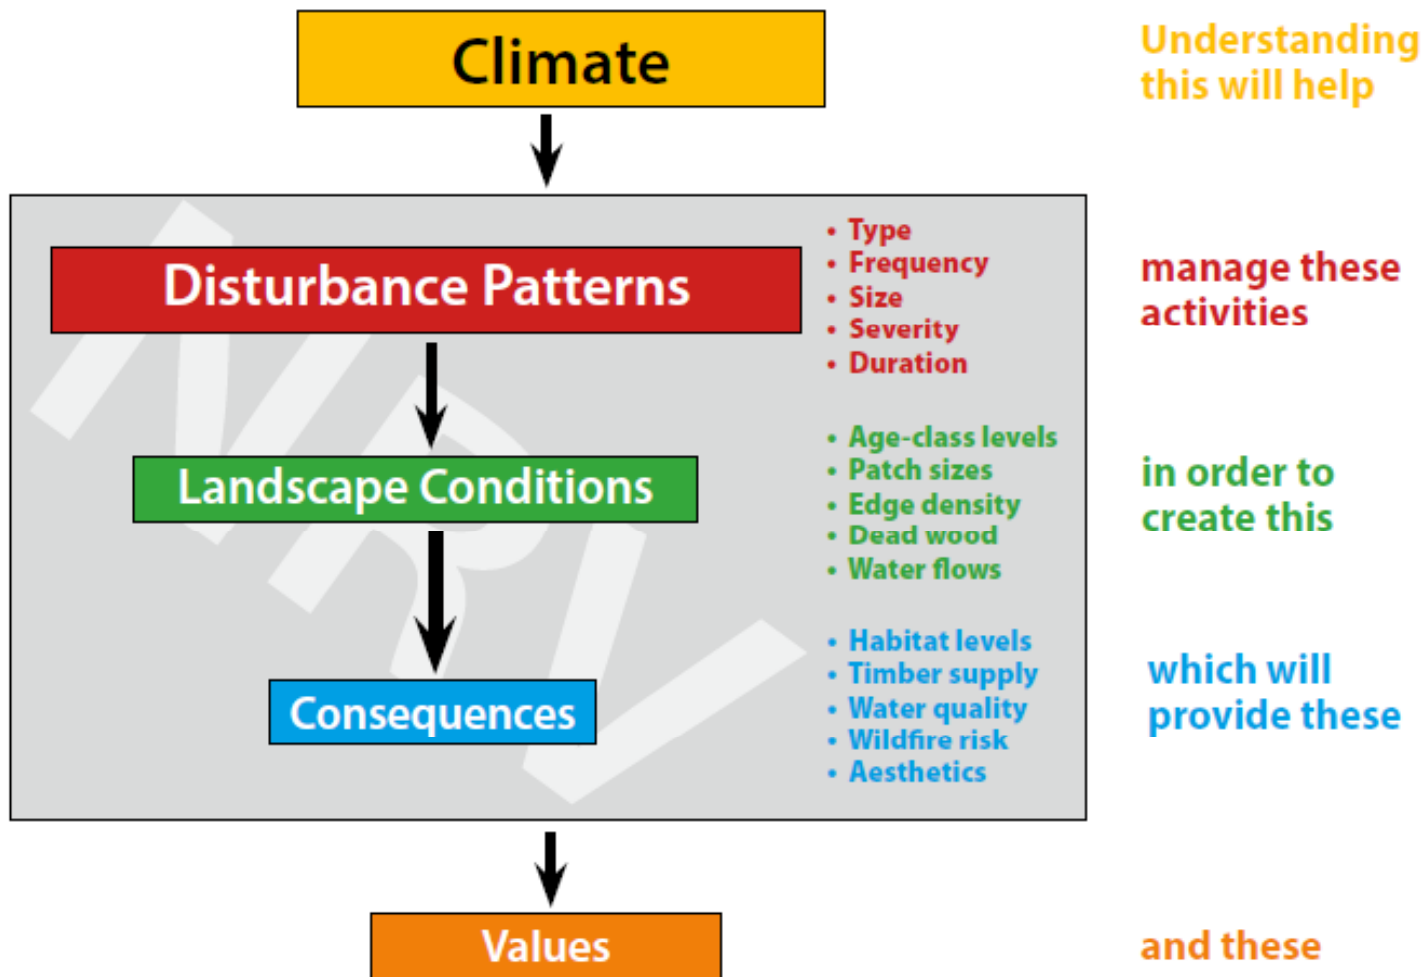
Climate

Understanding this will help

NRV

Disturbance Patterns

• Type
• Frequency
• Size
• Severity
• Duration

manage these activities

Landscape Conditions

• Age-class levels
• Patch sizes
• Edge density
• Dead wood
• Water flows

in order to create this

Consequences

• Habitat levels
• Timber supply
• Water quality
• Wildfire risk
• Aesthetics

which will provide these

Values

and these